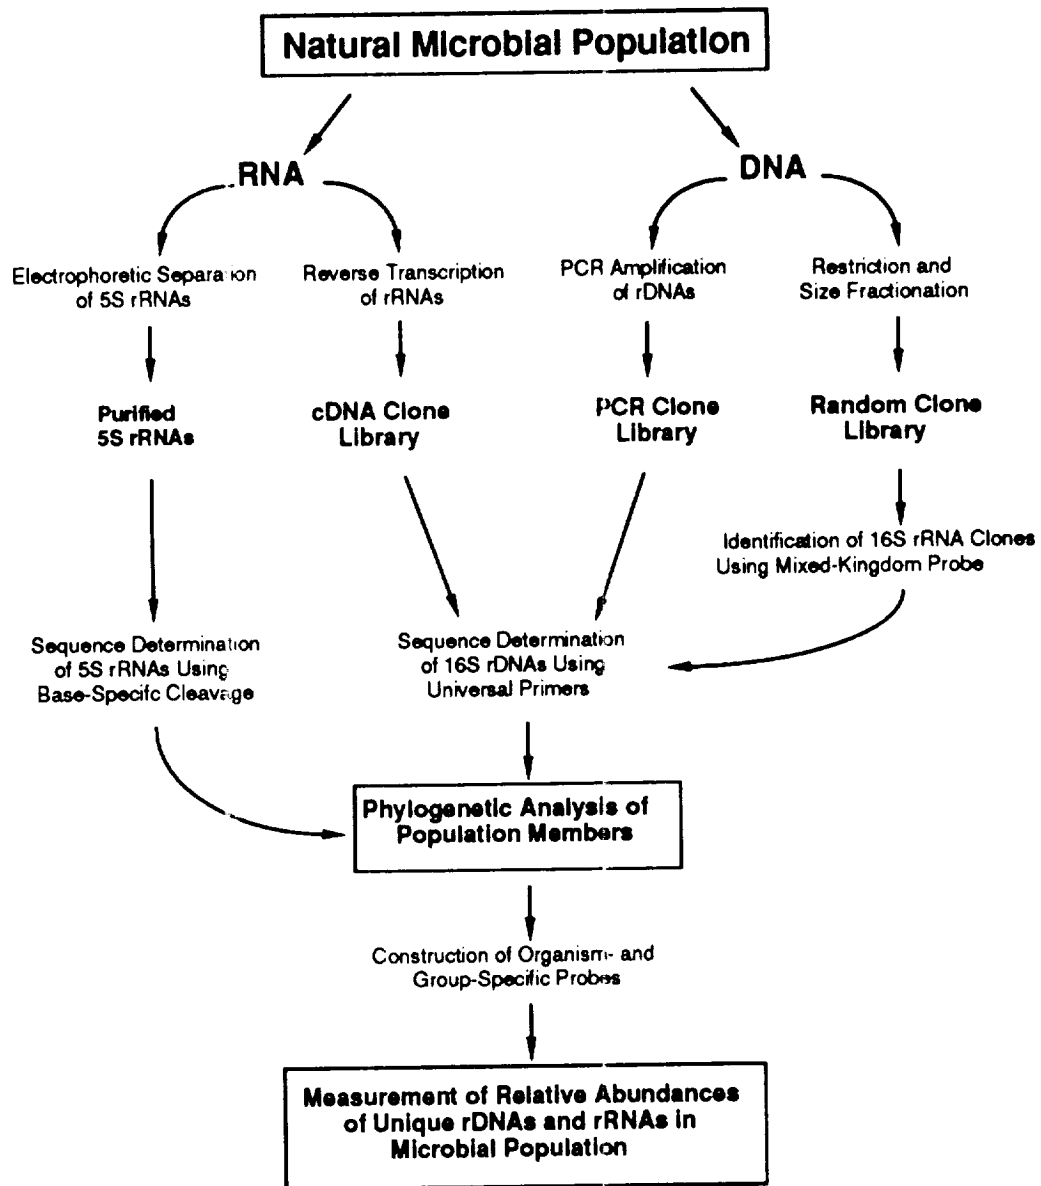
Natural Microbial Population

RNA

DNA

Electrophoretic Separation of 5S rRNAs

Reverse Transcription of rRNAs

PCR Amplification of rDNAs

Restriction and Size Fractionation

Purified 5S rRNAs

cDNA Clone Library

PCR Clone Library

Random Clone Library

Identification of 16S rRNA Clones Using Mixed-Kingdom Probe

Sequence Determination of 5S rRNAs Using Base-Specifc Cleavage

Sequence Determination of 16S rDNAs Using Universal Primers

Phylogenetic Analysis of Population Members

Construction of Organism- and Group-Specific Probes

Measurement of Relative Abundances of Unique rDNAs and rRNAs in Microbial Population